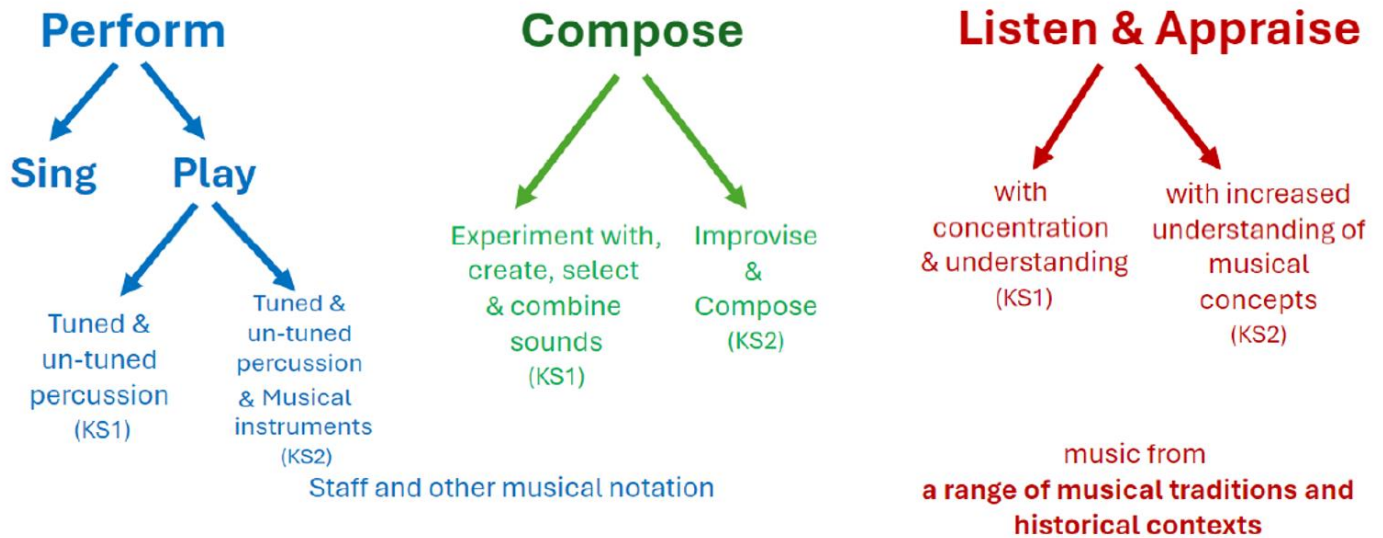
Perform

Sing

Play

Tuned & un-tuned percussion (KS1)

Tuned & un-tuned percussion & Musical instruments (KS2)

Staff and other musical notation

Compose

Experiment with, create, select & combine sounds (KS1)

Improvise & Compose (KS2)

Listen & Appraise

with concentration & understanding (KS1)

with increased understanding of musical concepts (KS2)

music from
a range of musical traditions and historical contexts